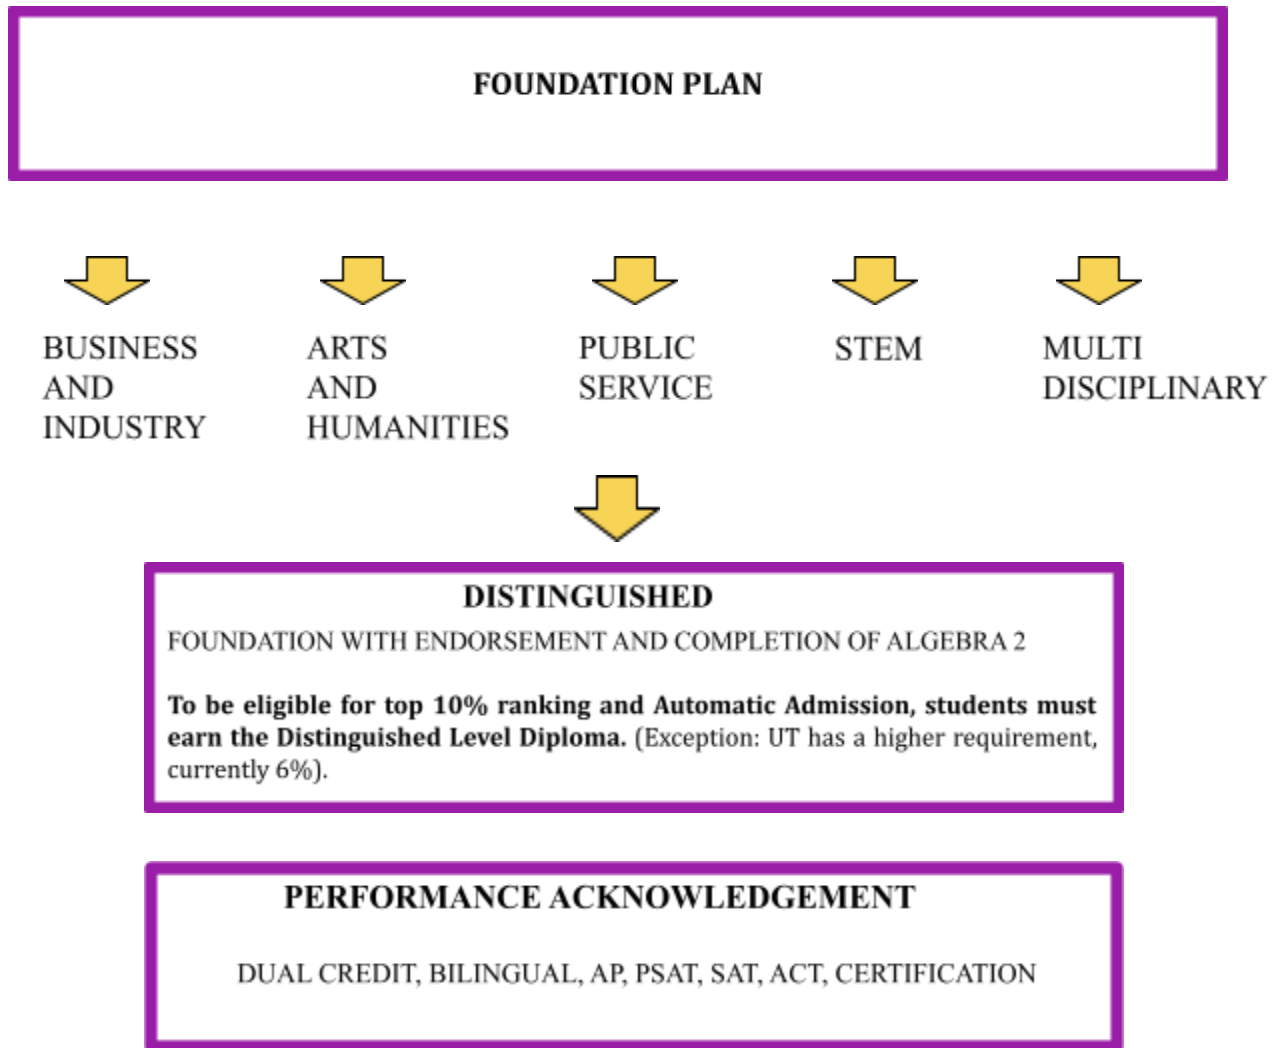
FOUNDATION PLAN

BUSINESS AND INDUSTRY

ARTS AND HUMANITIES

PUBLIC SERVICE

STEM

MULTI DISCIPLINARY

DISTINGUISHED

FOUNDATION WITH ENDORSEMENT AND COMPLETION OF ALGEBRA 2

**To be eligible for top 10% ranking and Automatic Admission, students must earn the Distinguished Level Diploma.** (Exception: UT has a higher requirement, currently 6%).

PERFORMANCE ACKNOWLEDGEMENT

DUAL CREDIT, BILINGUAL, AP, PSAT, SAT, ACT, CERTIFICATION